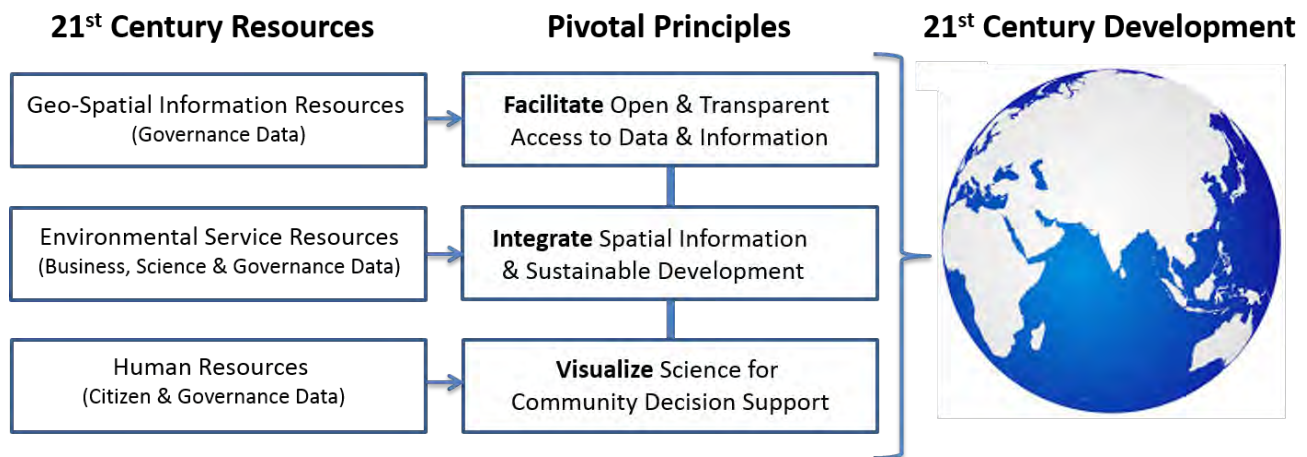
21$^{st}$ Century Resources

Pivotal Principles

21$^{st}$ Century Development

Geo-Spatial Information Resources
(Governance Data)

Facilitate Open & Transparent Access to Data & Information

Environmental Service Resources
(Business, Science & Governance Data)

Integrate Spatial Information & Sustainable Development

Human Resources
(Citizen & Governance Data)

Visualize Science for Community Decision Support